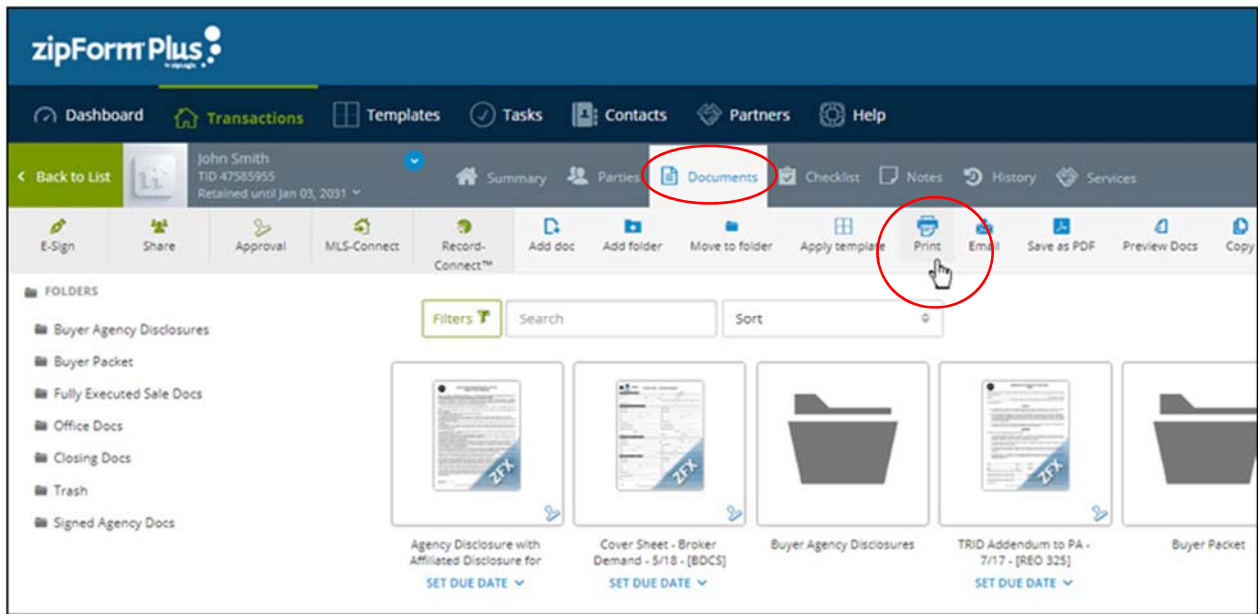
zipForm Plus

Dashboard Transactions Templates Tasks Contacts Partners Help

Back to List

John Smith
TID 47585955
Retained until Jan 03, 2031

Summary Parties Documents Checklist Notes History Services

E-Sign Share Approval MLS-Connect Record-Connect™ Add doc Add folder Move to folder Apply template Print Email Save as PDF Preview Docs Copy

FOLDERS

Buyer Agency Disclosures
Buyer Packet
Fully Executed Sale Docs
Office Docs
Closing Docs
Trash
Signed Agency Docs

Filters Search Sort

ZFX
Agency Disclosure with Affiliated Disclosure for
SET DUE DATE

ZFX
Cover Sheet - Broker Demand - 5/18 - [BDCS]
SET DUE DATE

Buyer Agency Disclosures

ZFX
TRID Addendum to PA - 7/17 - [REO 325]
SET DUE DATE

Buyer Packet